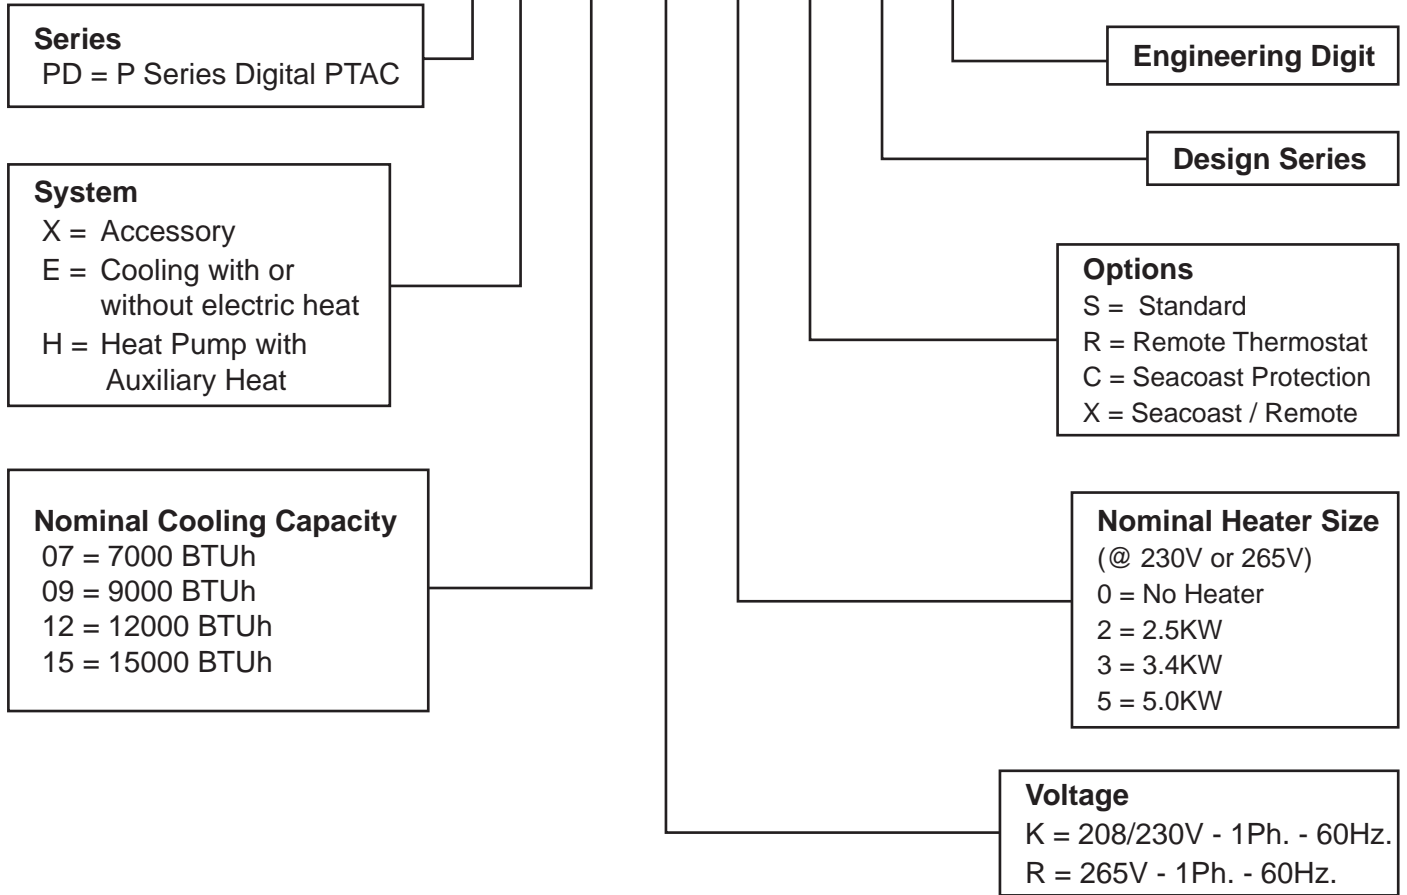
Series
PD = P Series Digital PTAC

Engineering Digit

Design Series

System
X = Accessory
E = Cooling with or without electric heat
H = Heat Pump with Auxiliary Heat

Options
S = Standard
R = Remote Thermostat
C = Seacoast Protection
X = Seacoast / Remote

Nominal Cooling Capacity
07 = 7000 BTUh
09 = 9000 BTUh
12 = 12000 BTUh
15 = 15000 BTUh

Nominal Heater Size
(@ 230V or 265V)
0 = No Heater
2 = 2.5KW
3 = 3.4KW
5 = 5.0KW

Voltage
K = 208/230V - 1Ph. - 60Hz.
R = 265V - 1Ph. - 60Hz.